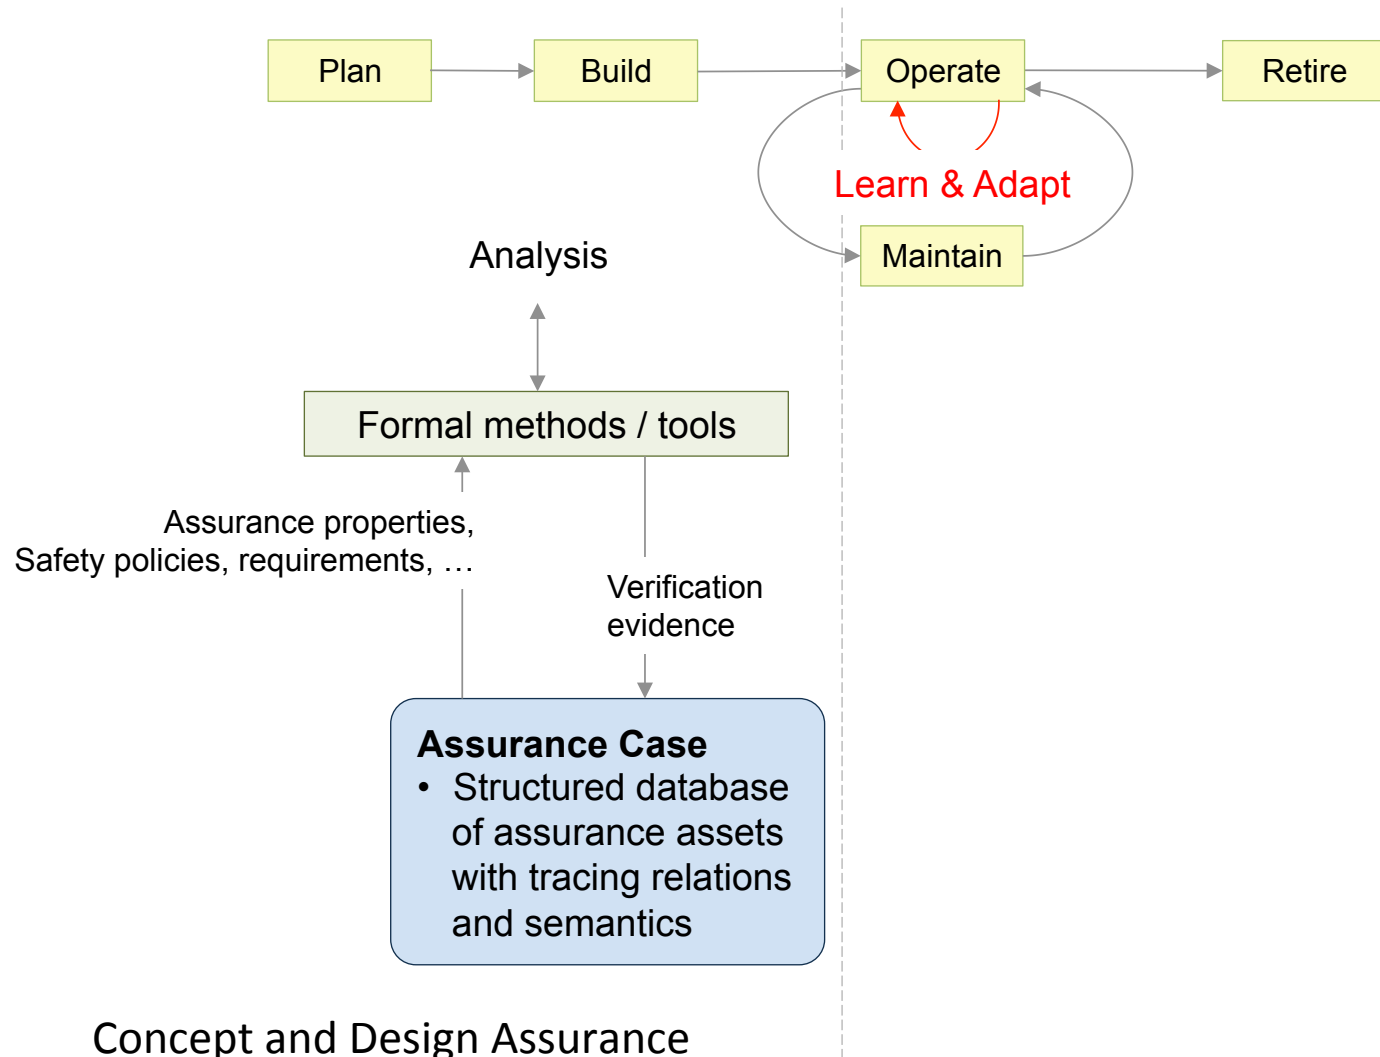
Plan

Build

Operate

Retire

Learn & Adapt

Maintain

Analysis

Formal methods / tools

Assurance properties,
Safety policies, requirements, …

Verification
evidence

**Assurance Case**
- Structured database of assurance assets with tracing relations and semantics

Concept and Design Assurance